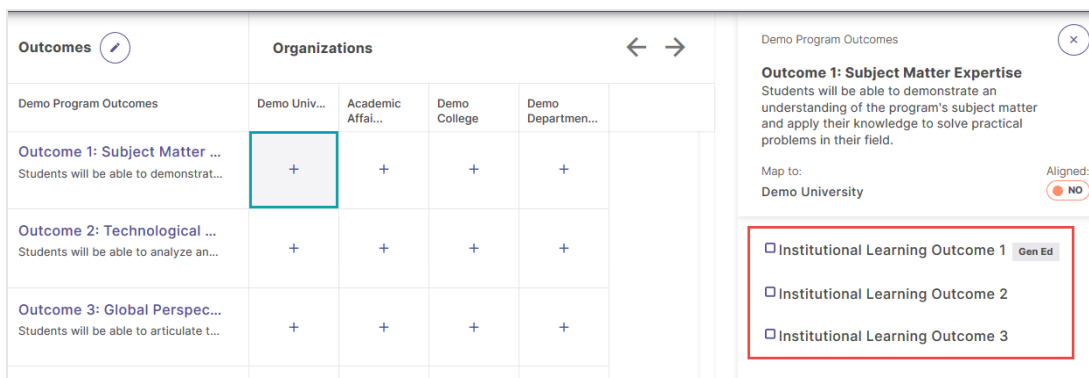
Outcomes

Organizations

| Demo Program Outcomes | Demo Univ... | Academic Affai... | Demo College | Demo Departmen... |
|---|---|---|---|---|
| Outcome 1: Subject Matter ... Students will be able to demonstrat... | + | + | + | + |
| Outcome 2: Technological ... Students will be able to analyze an... | + | + | + | + |
| Outcome 3: Global Perspec... Students will be able to articulate t... | + | + | + | + |

Demo Program Outcomes

Outcome 1: Subject Matter Expertise

Students will be able to demonstrate an understanding of the program's subject matter and apply their knowledge to solve practical problems in their field.

Map to:
Demo University

Aligned:
NO

Institutional Learning Outcome 1 Gen Ed

Institutional Learning Outcome 2

Institutional Learning Outcome 3